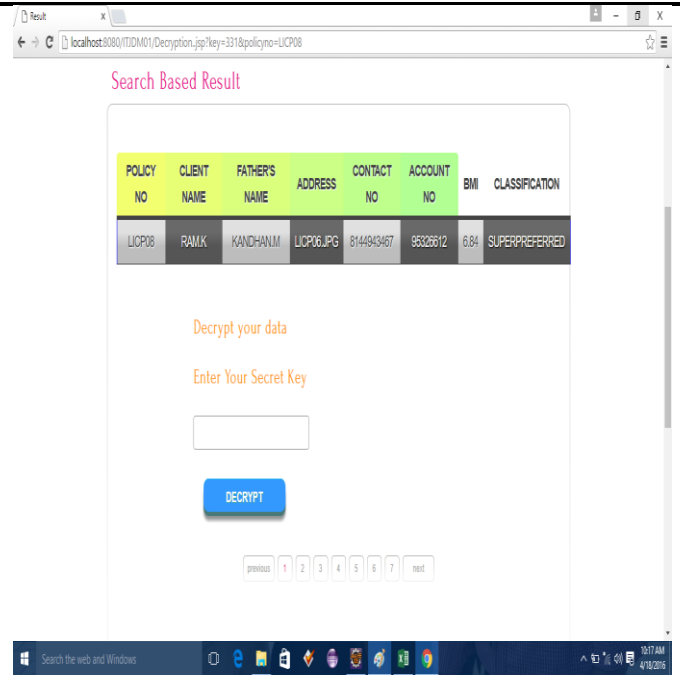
Result x

localhost:8080/ITJDM01/Decryption.jsp?key=331&policyno=LICP08

Search Based Result

| POLICY NO | CLIENT NAME | FATHER'S NAME | ADDRESS | CONTACT NO | ACCOUNT NO | BMI | CLASSIFICATION |
|---|---|---|---|---|---|---|---|
| LICP08 | RAM.K | KANDHAN.M | LICP06.JPG | 8144943467 | 96326612 | 6.84 | SUPERPREFERRED |

Decrypt your data

Enter Your Secret Key

DECRYPT

previous 1 2 3 4 5 6 7 next

Search the web and Windows

10:17 AM
4/18/2016